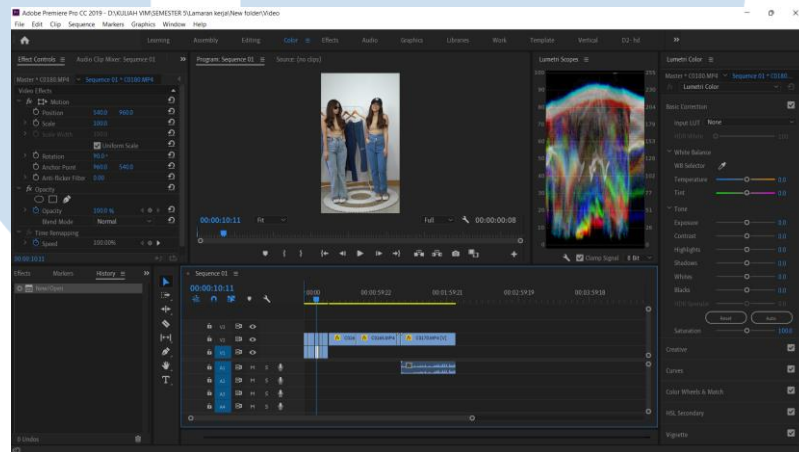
Adobe Premiere Pro CC 2019 - D:\KULIAH VM\SEMESTER 5\Lamaran kerja\New folder\Video

File Edit Clip Sequence Markers Graphics Window Help

Learning Assembly Editing Color Effects Audio Graphics Libraries Work Template Vertical D2-hd

Effect Controls ≡ Audio Clip Mixer: Sequence 01

Master * C0100.MP4 • Sequence 01 * C0100.MP4

Video Effects

fx Motion

Position 540.0 960.0

Scale 100.0

Scale Width 100.0

Uniform Scale

Rotation 90.0°

Anchor Point 960.0 540.0

Anti-flicker Filter 0.00

fx Opacity

Opacity 100.0 %

Blend Mode Normal

Time Remapping

Speed 100.00%

00:00:10:11

Program: Sequence 01 ≡ Source: (no clips)

00:00:10:11 Fit Full 00:00:00:08

Lumetri Scopes ≡

Lumetri Color ≡

Master * C0100.MP4 • Sequence 01 * C0100...

fx Lumetri Color

Basic Correction

Input LUT None

HDR White

White Balance

WB Selector

Temperature 0.0

Tint 0.0

Tone

Exposure 0.0

Contrast 0.0

Highlights 0.0

Shadows 0.0

Whites 0.0

Blacks 0.0

HDR Specular

Reset Auto

Saturation 100.0

Creative

Curves

Color Wheels & Match

HSL Secondary

Vignette

Clamp Signal 8 Bit

Effects Markers History ≡

New/Open

0 Undos

Sequence 01 ≡

00:00:10:11

:00:00 00:00:59:22 00:01:59:21 00:02:59:19 00:03:59:18

V3 V2 V1 A1 A2 A3 A4

C0100.MP4 C0101.MP4 [V]